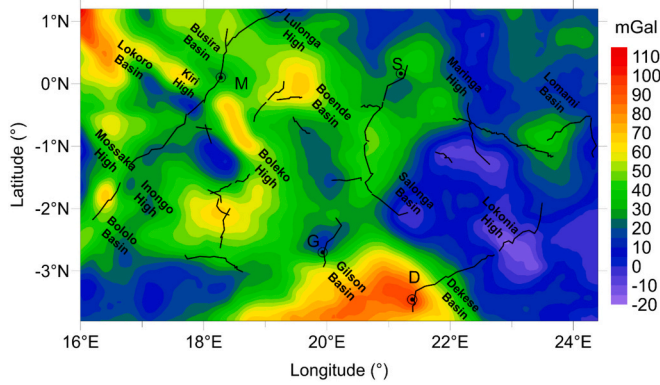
1°N
0°N
-1°N
-2°N
-3°N
Latitude (°)
16°E
18°E
20°E
22°E
24°E
Longitude (°)
mGal
110
100
90
80
70
60
50
40
30
20
10
0
-10
-20
Lokoro Basin
Busira Basin
Kiri High
Lulonga High
M
S
Maringa High
Lomami Basin
Boende Basin
Mossaka High
Boleko High
Inongo High
Bololo Basin
Salonga Basin
Lokonia High
G
Gilson Basin
D
Dekese Basin